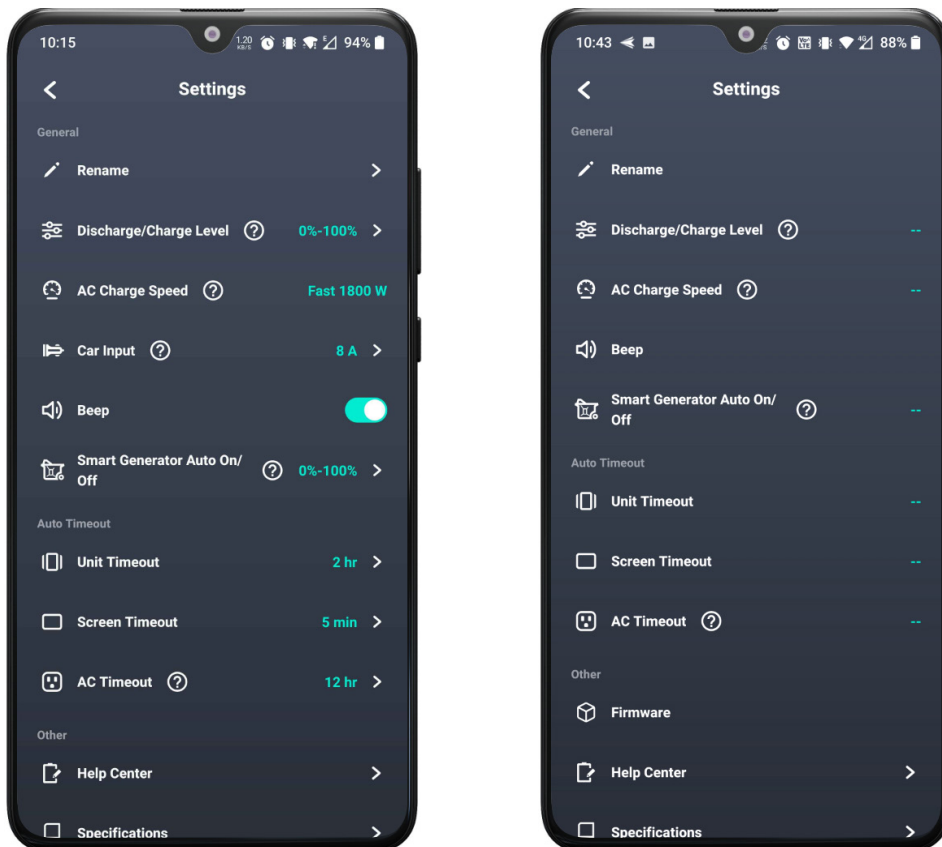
10:15 1.20 KB/S 94%

Settings

General

Rename

Discharge/Charge Level 0%-100%

AC Charge Speed Fast 1800 W

Car Input 8 A

Beep

Smart Generator Auto On/Off 0%-100%

Auto Timeout

Unit Timeout 2 hr

Screen Timeout 5 min

AC Timeout 12 hr

Other

Help Center

Specifications

10:43 88%

Settings

General

Rename

Discharge/Charge Level --

AC Charge Speed --

Beep

Smart Generator Auto On/Off --

Auto Timeout

Unit Timeout --

Screen Timeout --

AC Timeout --

Other

Firmware

Help Center

Specifications